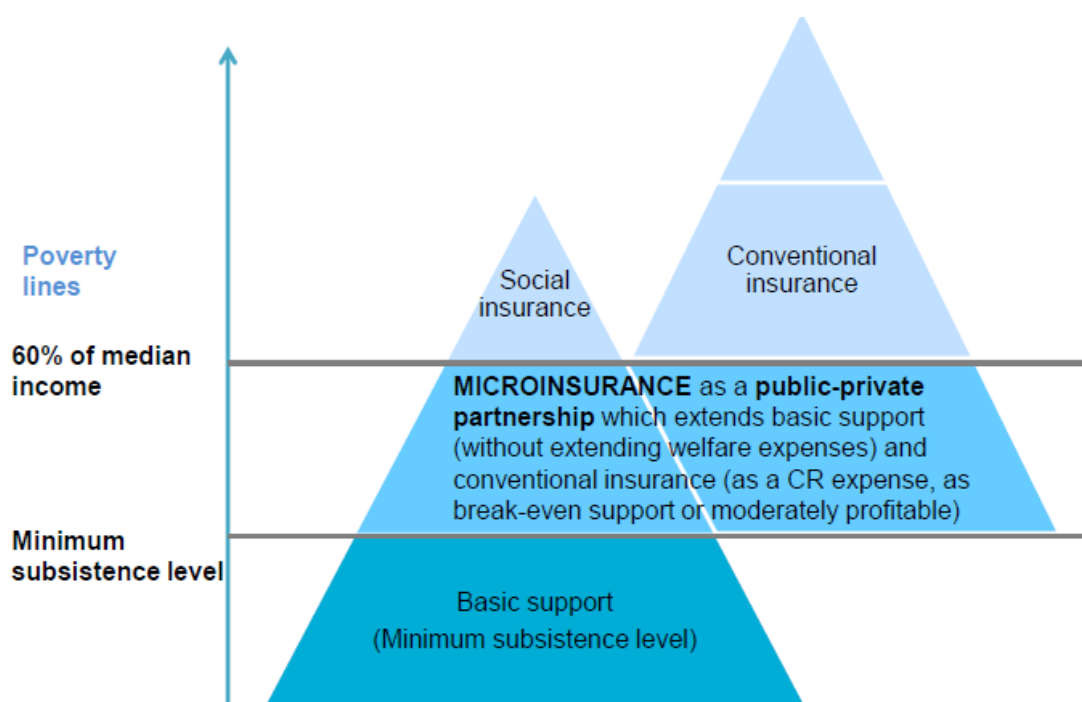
Poverty lines

Social insurance

Conventional insurance

60% of median income

**MICROINSURANCE** as a **public-private partnership** which extends basic support (without extending welfare expenses) and conventional insurance (as a CR expense, as break-even support or moderately profitable)

Minimum subsistence level

Basic support
(Minimum subsistence level)